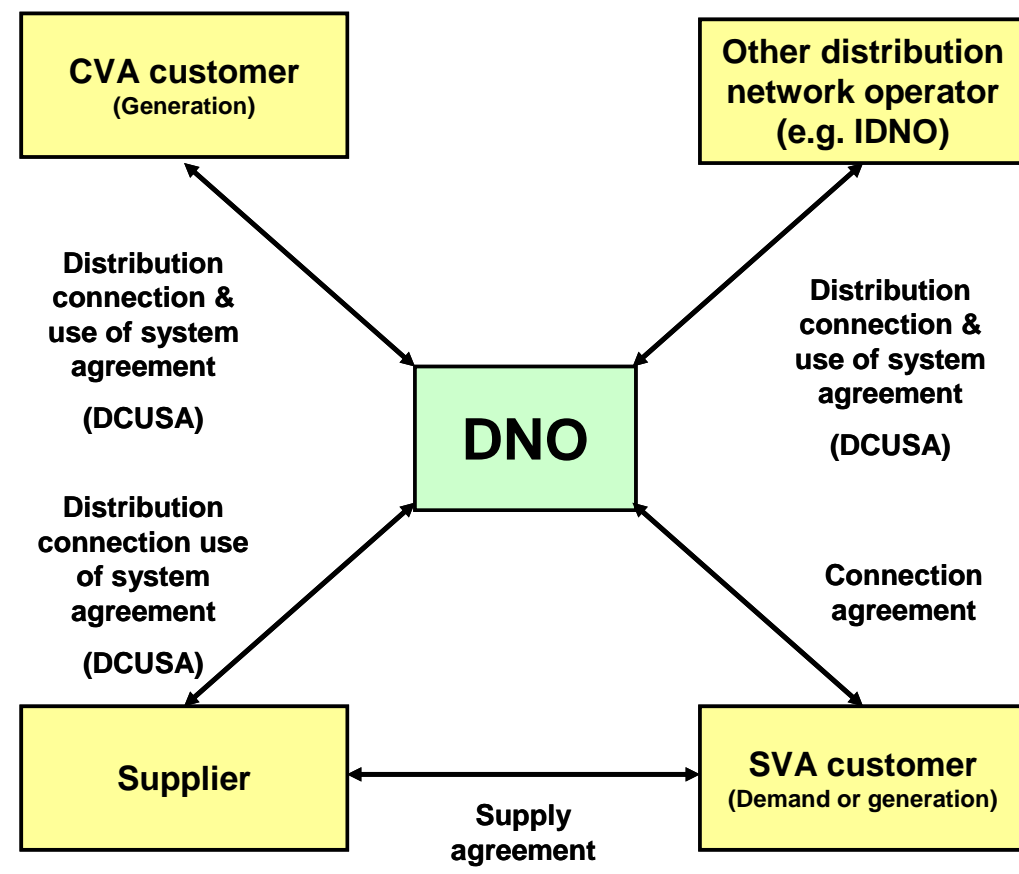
CVA customer
(Generation)

Other distribution network operator (e.g. IDNO)

Distribution connection & use of system agreement

(DCUSA)

DNO

Distribution connection & use of system agreement

(DCUSA)

Distribution connection use of system agreement

(DCUSA)

Connection agreement

Supplier

SVA customer
(Demand or generation)

Supply agreement